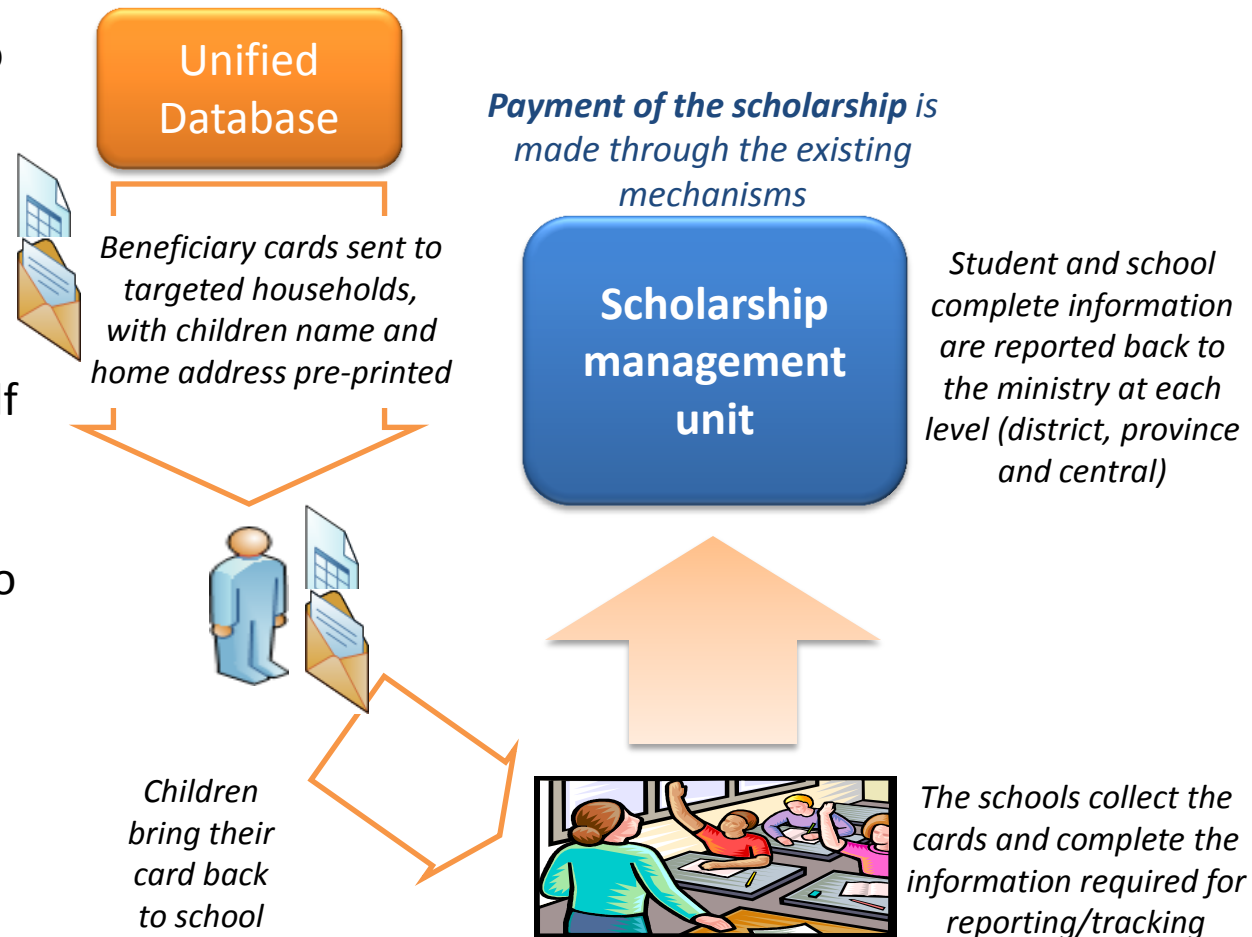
Unified Database

Payment of the scholarship is made through the existing mechanisms

Beneficiary cards sent to targeted households, with children name and home address pre-printed

Scholarship management unit

Student and school complete information are reported back to the ministry at each level (district, province and central)

Children bring their card back to school

The schools collect the cards and complete the information required for reporting/tracking